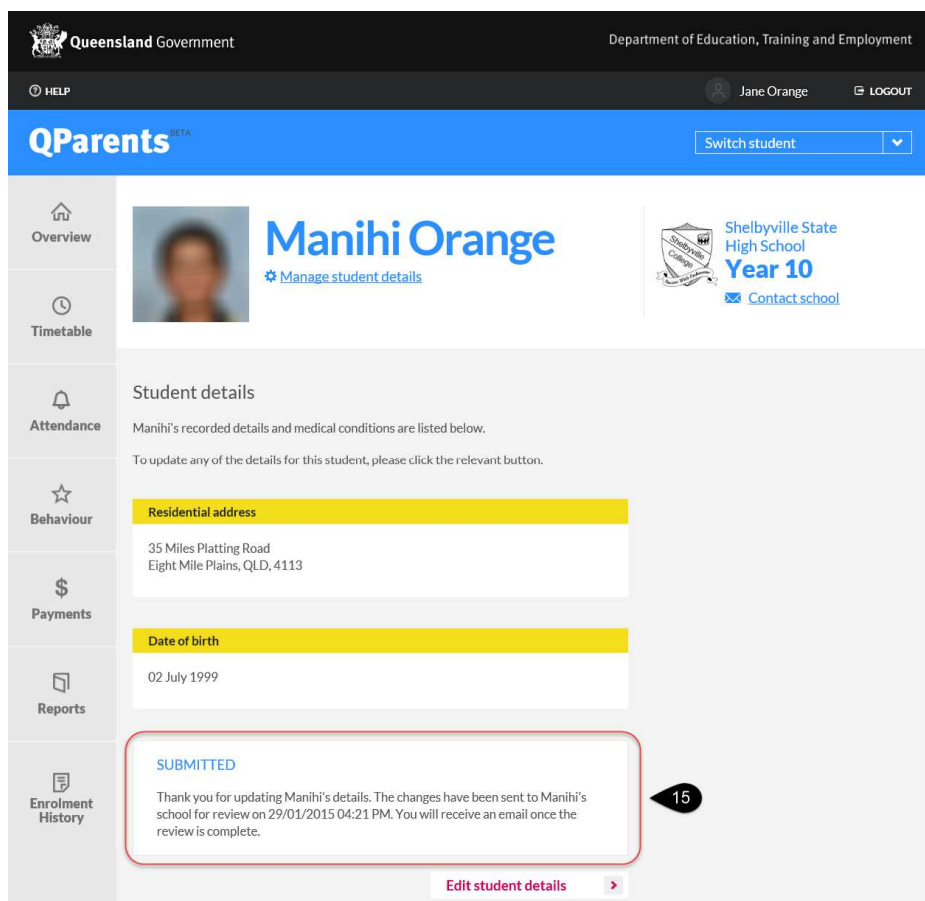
Queensland Government

Department of Education, Training and Employment

HELP

Jane Orange

LOGOUT

QParents BETA

Switch student

Overview

Timetable

Attendance

Behaviour

$ Payments

Reports

Enrolment History

Manihi Orange

Manage student details

Shelbyville College

Shelbyville State High School

Year 10

Contact school

Student details

Manihi's recorded details and medical conditions are listed below.

To update any of the details for this student, please click the relevant button.

Residential address

35 Miles Platting Road
Eight Mile Plains, QLD, 4113

Date of birth

02 July 1999

SUBMITTED

Thank you for updating Manihi's details. The changes have been sent to Manihi's school for review on 29/01/2015 04:21 PM. You will receive an email once the review is complete.

15

Edit student details